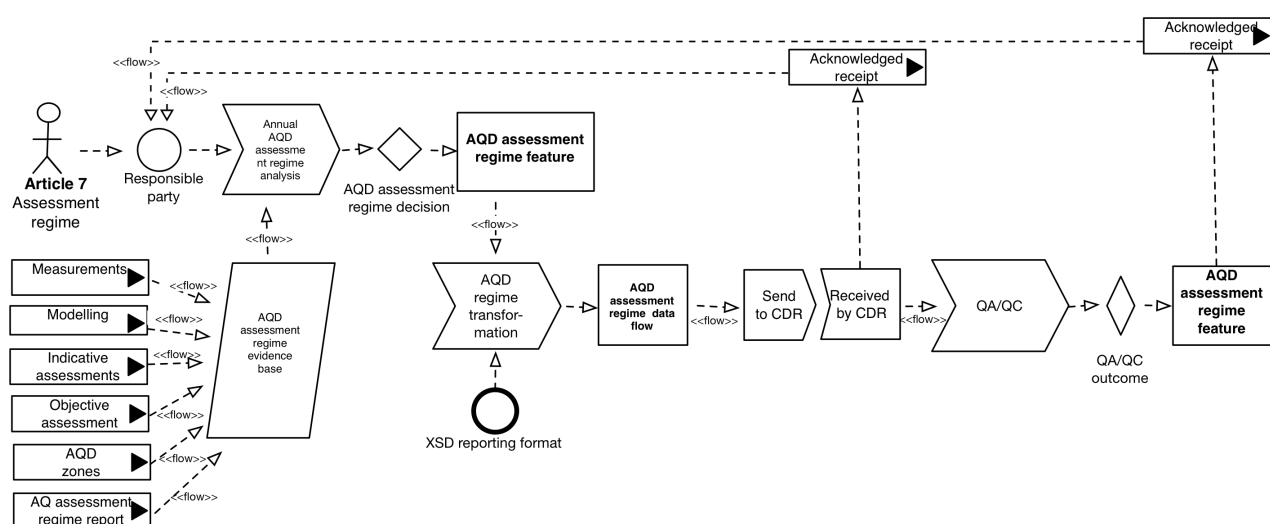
Acknowledged receipt

<<flow>>

Acknowledged receipt

<<flow>>

Article 7 Assessment regime

Responsible party

Annual AQD assessment regime analysis

AQD assessment regime decision

AQD assessment regime feature

<<flow>>

<<flow>>

Measurements

<<flow>>

Modelling

<<flow>>

Indicative assessments

<<flow>>

Objective assessment

<<flow>>

AQD zones

<<flow>>

AQ assessment regime report

<<flow>>

AQD assessment regime evidence base

AQD regime transformation

XSD reporting format

AQD assessment regime data flow

<<flow>>

Send to CDR

Received by CDR

<<flow>>

QA/QC

QA/QC outcome

AQD assessment regime feature